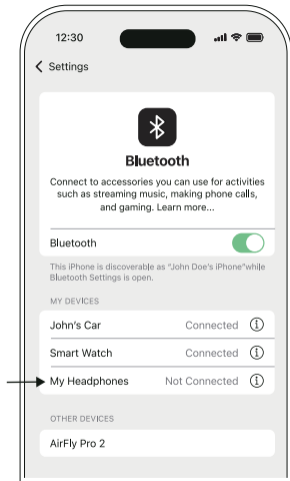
12:30

Settings

Bluetooth

Connect to accessories you can use for activities such as streaming music, making phone calls, and gaming. Learn more...

Bluetooth

This iPhone is discoverable as "John Doe's iPhone" while Bluetooth Settings is open.

MY DEVICES

| | |
|---|---|
| John's Car | Connected |
| Smart Watch | Connected |
| My Headphones | Not Connected |

OTHER DEVICES

AirFly Pro 2